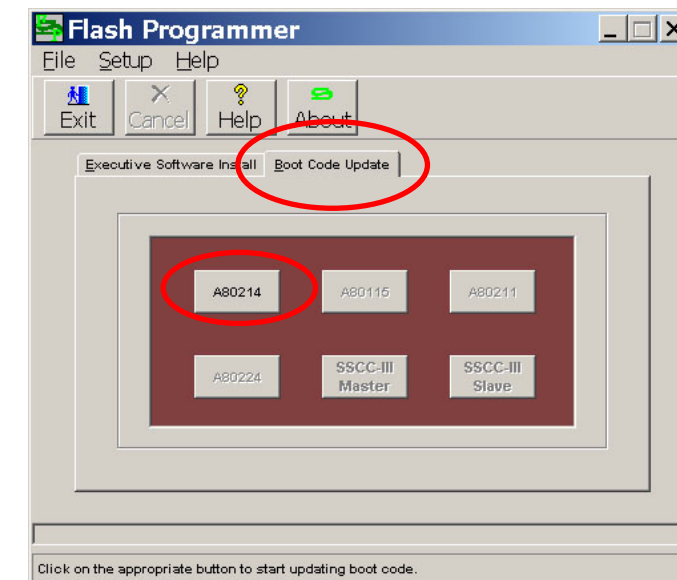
Flash Programmer

File Setup Help

Exit Cancel Help About

Executive Software Install Boot Code Update

A80214 A80115 A80211

A80224 SSCC-III Master SSCC-III Slave

Click on the appropriate button to start updating boot code.